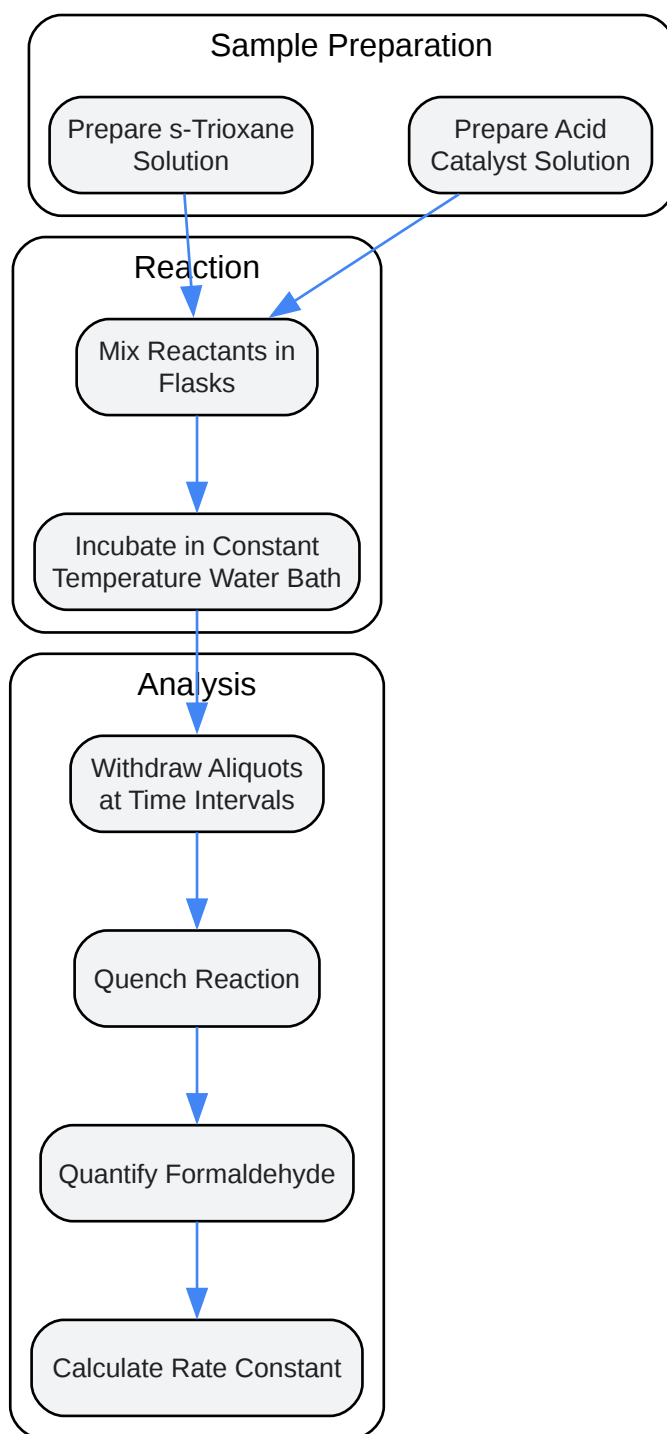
Sample Preparation

Prepare s-Trioxane Solution

Prepare Acid Catalyst Solution

Reaction

Mix Reactants in Flasks

Incubate in Constant Temperature Water Bath

Analysis

Withdraw Aliquots at Time Intervals

Quench Reaction

Quantify Formaldehyde

Calculate Rate Constant